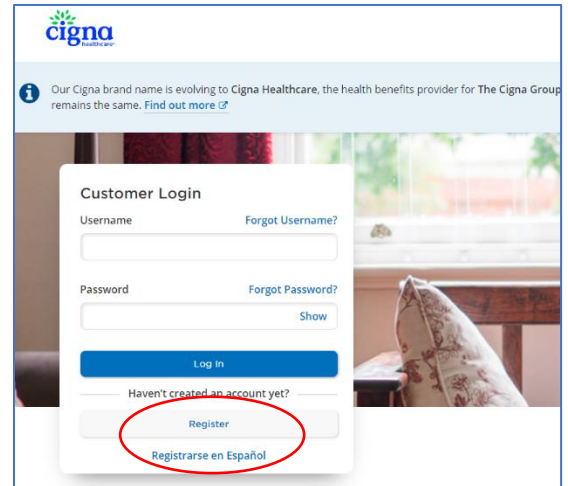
cigna healthcare

Our Cigna brand name is evolving to Cigna Healthcare, the health benefits provider for The Cigna Group remains the same. Find out more

Customer Login

Username

Forgot Username?

Password

Forgot Password?

Show

Log In

Haven't created an account yet?

Register

Registrarse en Español